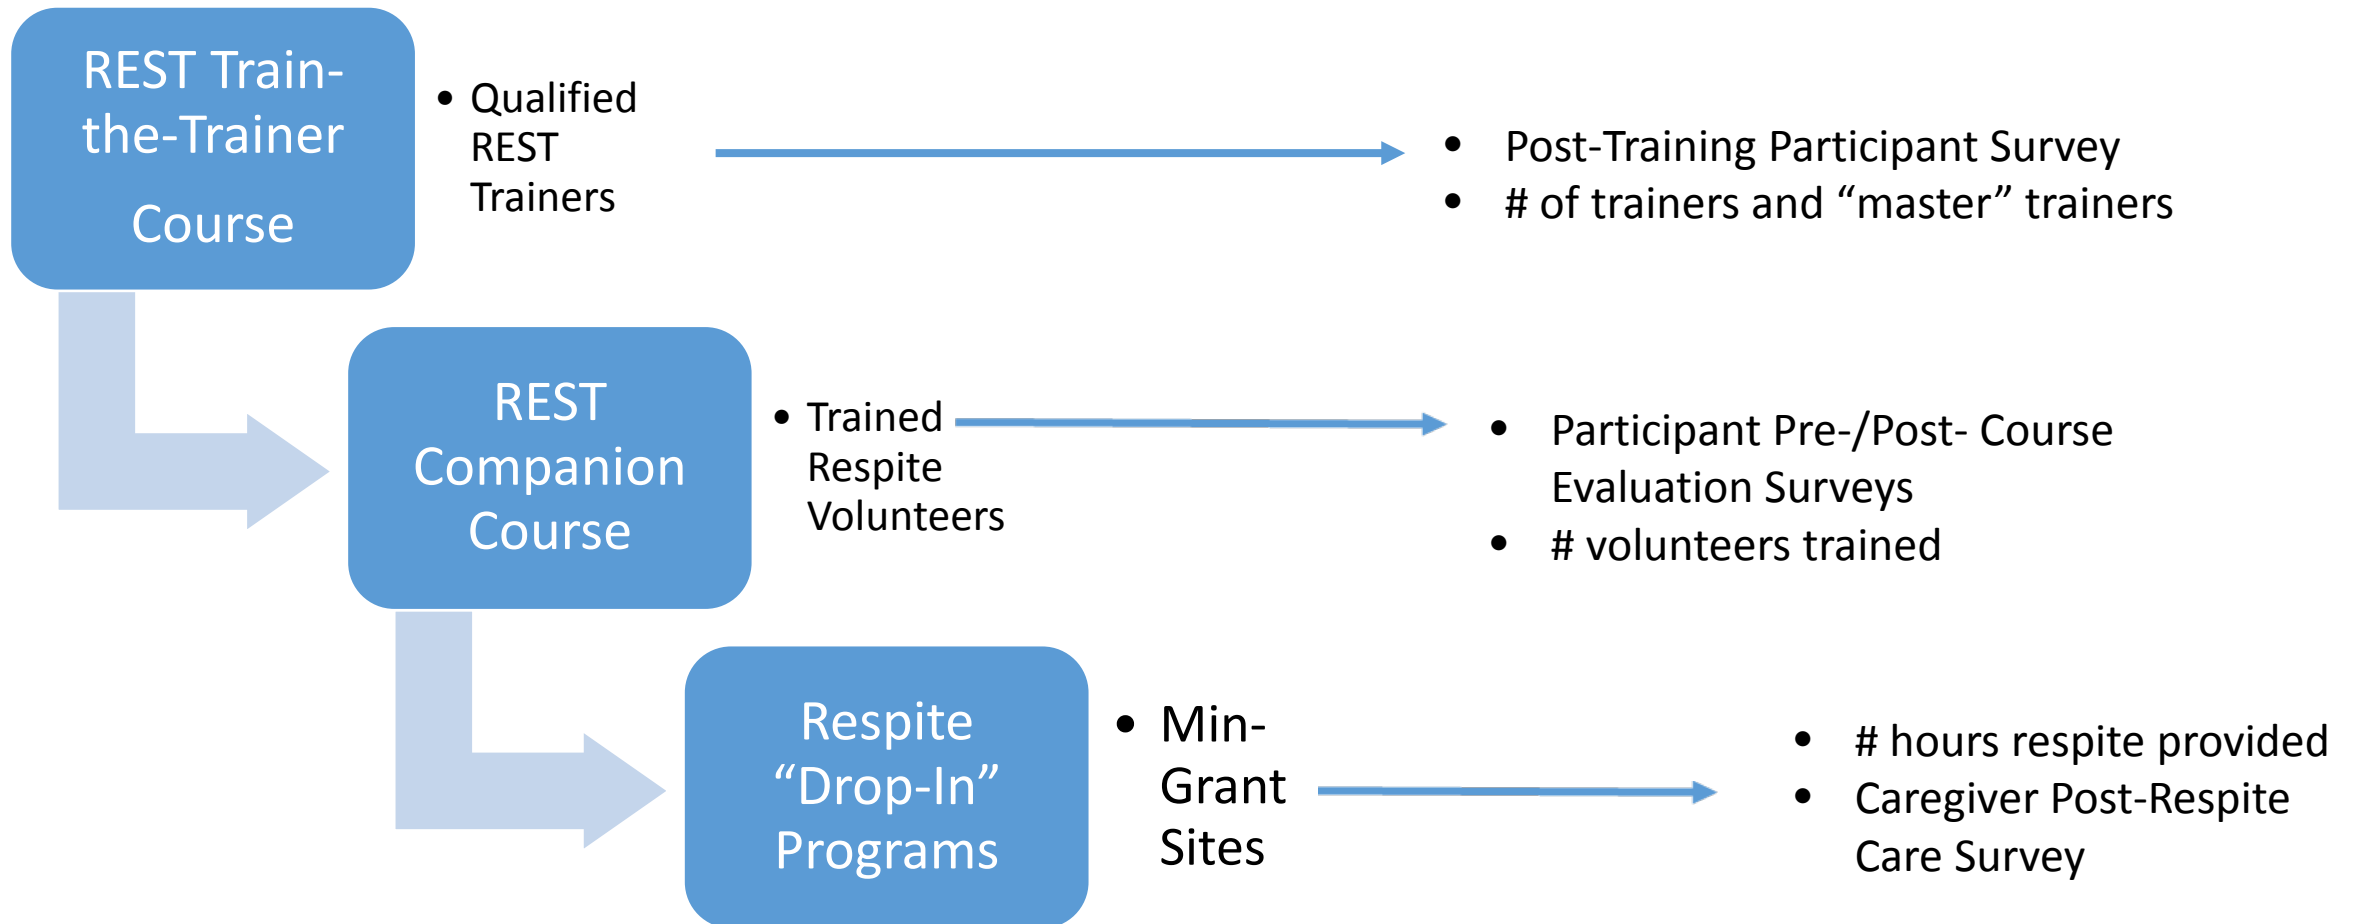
REST Train-the-Trainer Course

• Qualified REST Trainers

• Post-Training Participant Survey
• # of trainers and “master” trainers

REST Companion Course

• Trained Respite Volunteers

• Participant Pre-/Post- Course Evaluation Surveys
• # volunteers trained

Respite “Drop-In” Programs

• Min-Grant Sites

• # hours respite provided
• Caregiver Post-Respite Care Survey